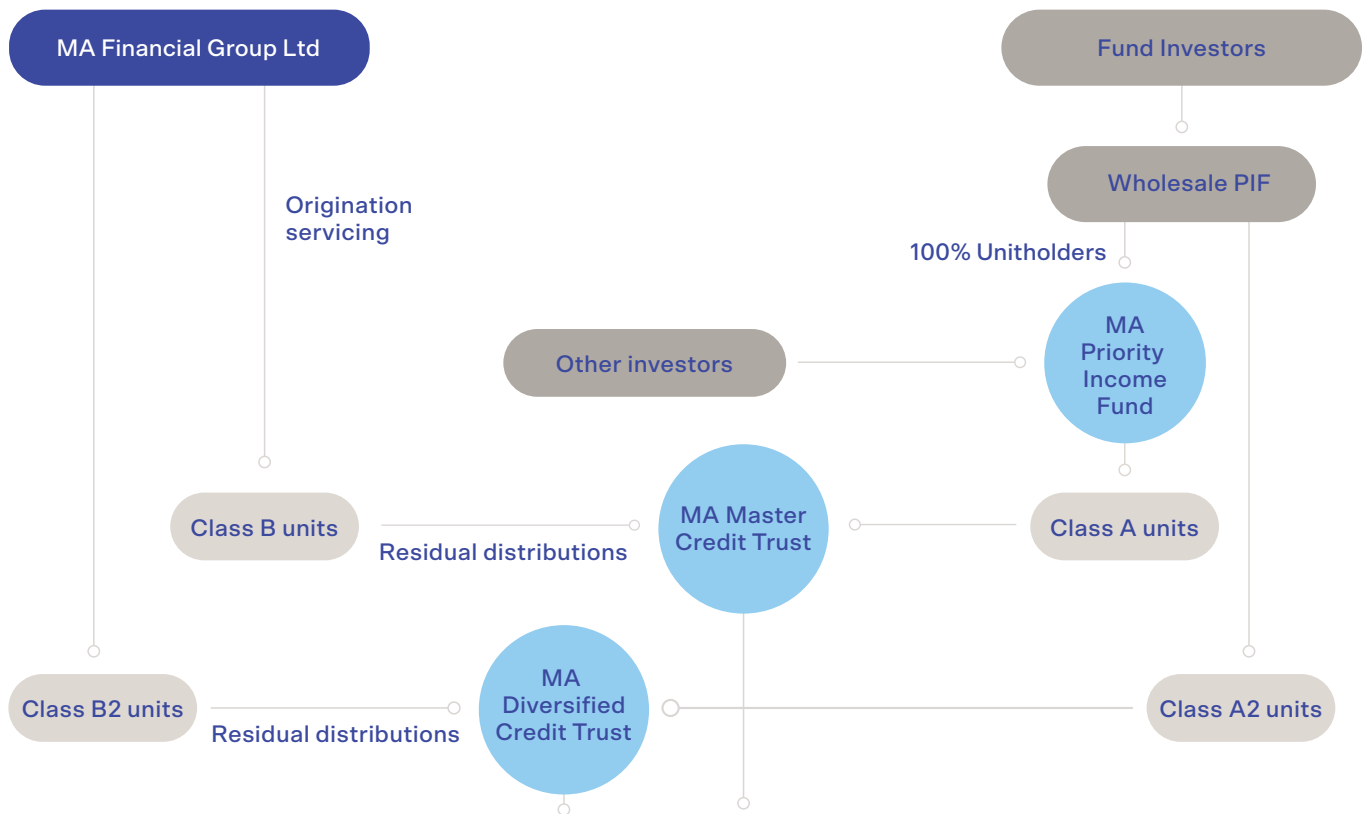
MA Financial Group Ltd

Fund Investors

Origination servicing

Wholesale PIF

100% Unitholders

MA Priority Income Fund

Other investors

Class B units

Residual distributions

MA Master Credit Trust

Class A units

Class B2 units

Residual distributions

MA Diversified Credit Trust

Class A2 units